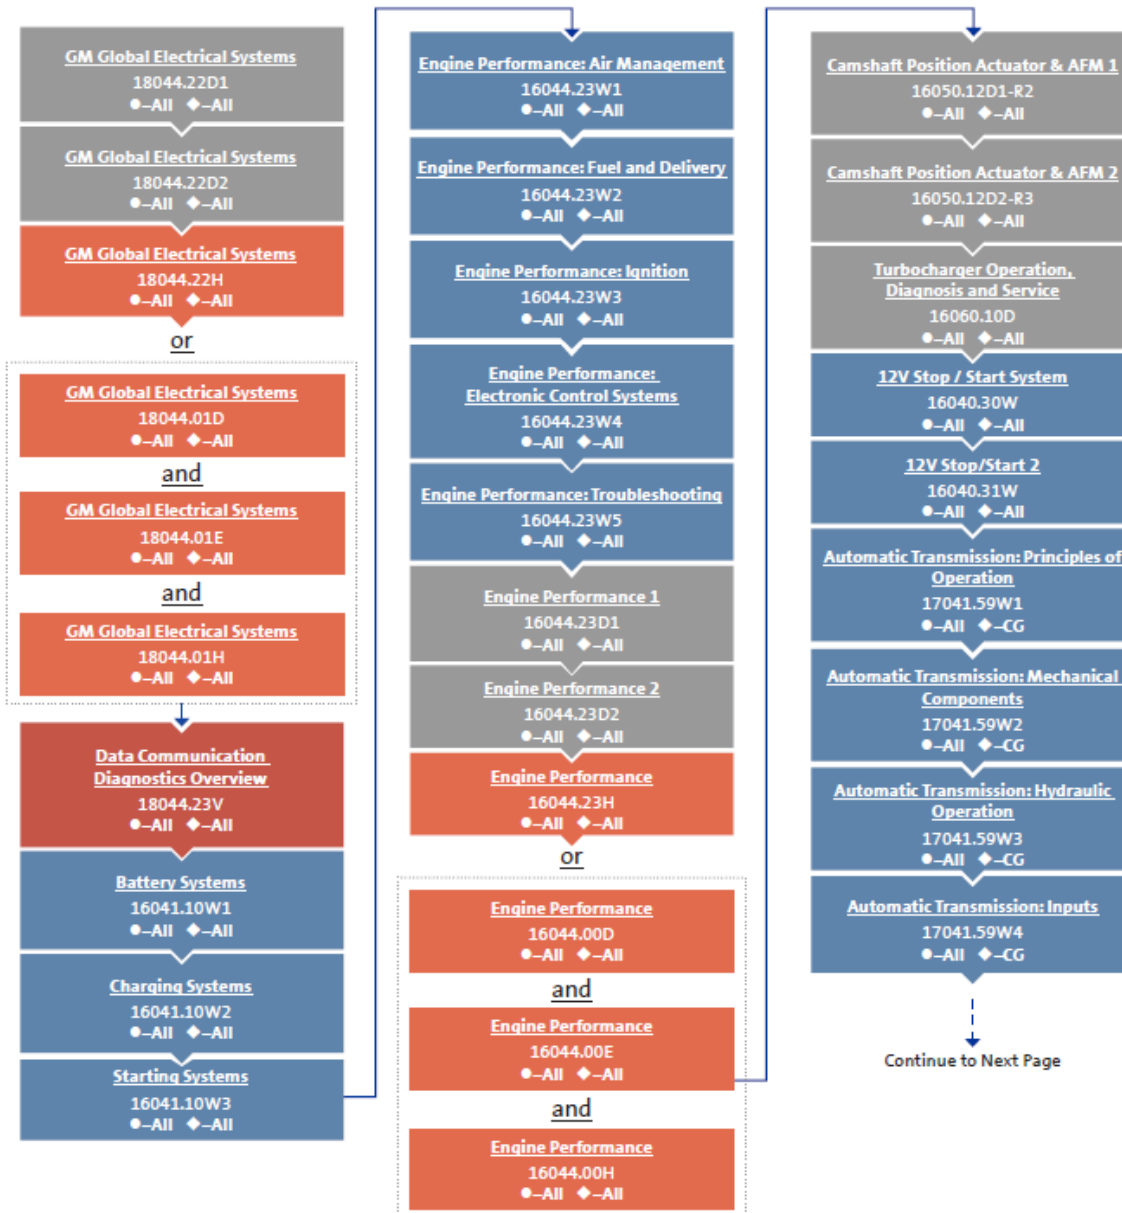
GM Global Electrical Systems
18044.22D1
●–All ◆–All

GM Global Electrical Systems
18044.22D2
●–All ◆–All

GM Global Electrical Systems
18044.22H
●–All ◆–All

or

GM Global Electrical Systems
18044.01D
●–All ◆–All

and

GM Global Electrical Systems
18044.01E
●–All ◆–All

and

GM Global Electrical Systems
18044.01H
●–All ◆–All

Data Communication Diagnostics Overview
18044.23V
●–All ◆–All

Battery Systems
16041.10W1
●–All ◆–All

Charging Systems
16041.10W2
●–All ◆–All

Starting Systems
16041.10W3
●–All ◆–All

Engine Performance: Air Management
16044.23W1
●–All ◆–All

Engine Performance: Fuel and Delivery
16044.23W2
●–All ◆–All

Engine Performance: Ignition
16044.23W3
●–All ◆–All

Engine Performance: Electronic Control Systems
16044.23W4
●–All ◆–All

Engine Performance: Troubleshooting
16044.23W5
●–All ◆–All

Engine Performance 1
16044.23D1
●–All ◆–All

Engine Performance 2
16044.23D2
●–All ◆–All

Engine Performance
16044.23H
●–All ◆–All

or

Engine Performance
16044.00D
●–All ◆–All

and

Engine Performance
16044.00E
●–All ◆–All

and

Engine Performance
16044.00H
●–All ◆–All

Camshaft Position Actuator & AFM 1
16050.12D1-R2
●–All ◆–All

Camshaft Position Actuator & AFM 2
16050.12D2-R3
●–All ◆–All

Turbocharger Operation, Diagnosis and Service
16060.10D
●–All ◆–All

12V Stop / Start System
16040.30W
●–All ◆–All

12V Stop/Start 2
16040.31W
●–All ◆–All

Automatic Transmission: Principles of Operation
17041.59W1
●–All ◆–CG

Automatic Transmission: Mechanical Components
17041.59W2
●–All ◆–CG

Automatic Transmission: Hydraulic Operation
17041.59W3
●–All ◆–CG

Automatic Transmission: Inputs
17041.59W4
●–All ◆–CG

Continue to Next Page